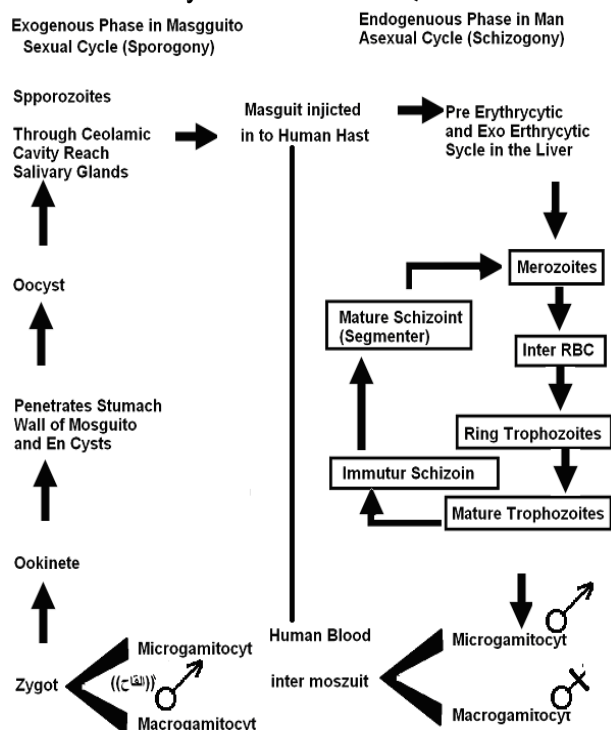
Exogenous Phase in Masgguito
Sexual Cycle (Sporogony)

Endogenuous Phase in Man
Asexual Cycle (Schizogony)

Spporozoites

Through Ceolamic Cavity Reach Salivary Glands

Masguit injicted in to Human Hast

Pre Erythrycytic and Exo Erthrycytic Sycle in the Liver

Oocyst

Merozoites

Mature Schizoint (Segmenter)

Inter RBC

Penetrates Stumach Wall of Mosguito and En Cysts

Ring Trophozoites

Immutur Schizoin

Mature Trophozoites

Ookinete

Human Blood

Microgamitocyt

Microgamitocyt

Zygot

((القاح))

inter moszuit

Macrogamitocyt

Macrogamitocyt